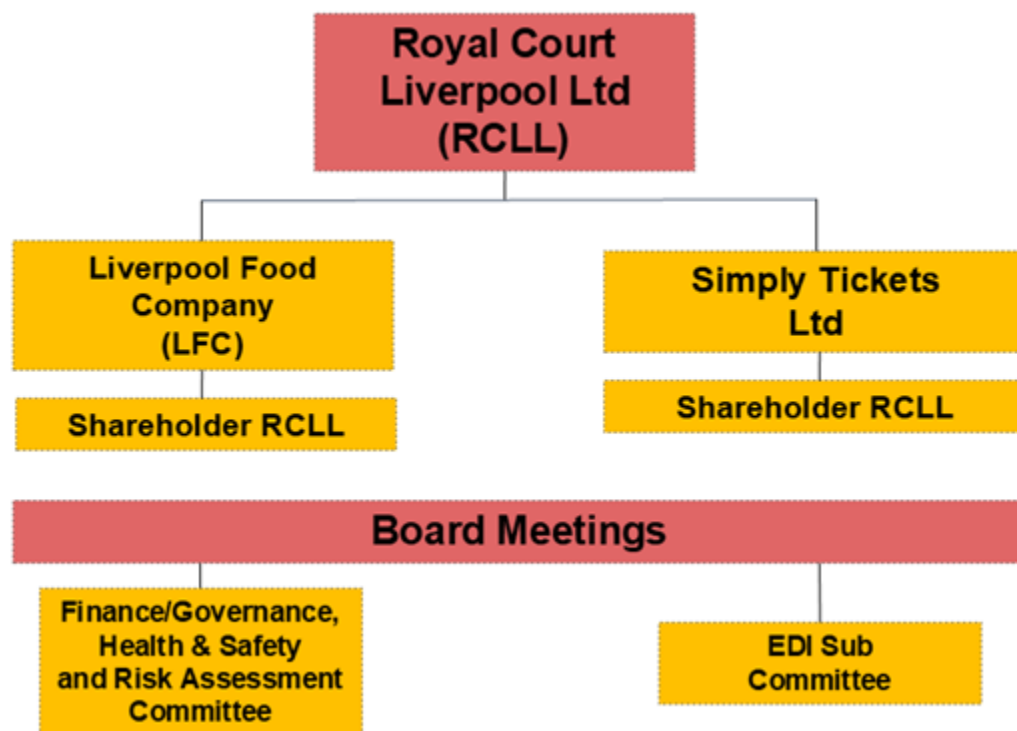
Royal Court Liverpool Ltd (RCLL)

Liverpool Food Company (LFC)

Shareholder RCLL

Simply Tickets Ltd

Shareholder RCLL

Board Meetings

Finance/Governance, Health & Safety and Risk Assessment Committee

EDI Sub Committee